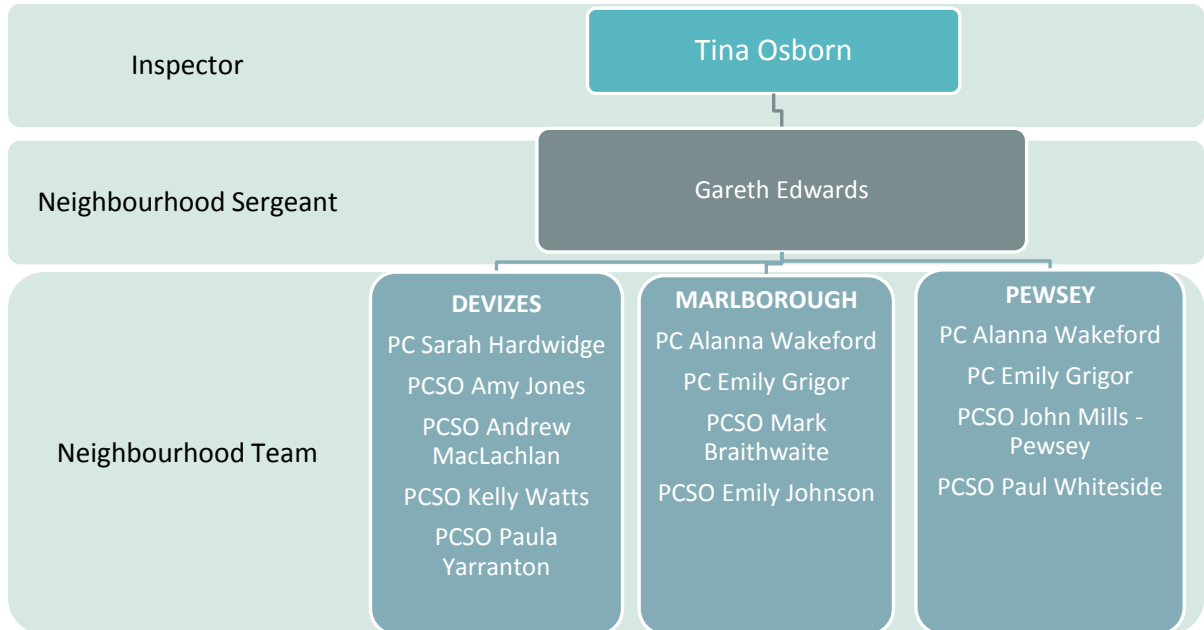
Inspector

Tina Osborn

Neighbourhood Sergeant

Gareth Edwards

Neighbourhood Team

DEVIZES
PC Sarah Hardwidge
PCSO Amy Jones
PCSO Andrew MacLachlan
PCSO Kelly Watts
PCSO Paula Yarranton

MARLBOROUGH
PC Alanna Wakeford
PC Emily Grigor
PCSO Mark Braithwaite
PCSO Emily Johnson

PEWSEY
PC Alanna Wakeford
PC Emily Grigor
PCSO John Mills - Pewsey
PCSO Paul Whiteside